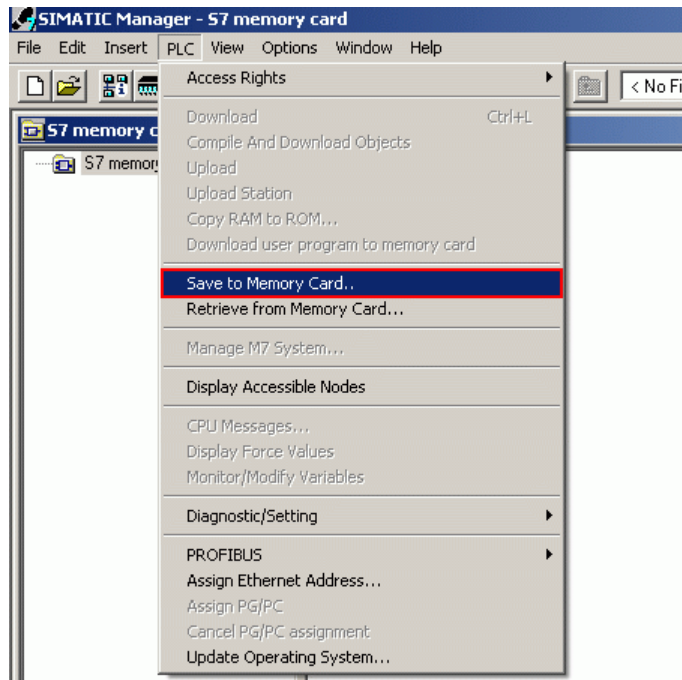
SIMATIC Manager - S7 memory card

File Edit Insert PLC View Options Window Help

< No Fi

S7 memory c

S7 memory

Access Rights

Download Ctrl+L
Compile And Download Objects
Upload
Upload Station
Copy RAM to ROM...
Download user program to memory card

Save to Memory Card..
Retrieve from Memory Card...

Manage M7 System...

Display Accessible Nodes

CPU Messages...
Display Force Values
Monitor/Modify Variables

Diagnostic/Setting

PROFIBUS
Assign Ethernet Address...
Assign PG/PC
Cancel PG/PC assignment
Update Operating System...